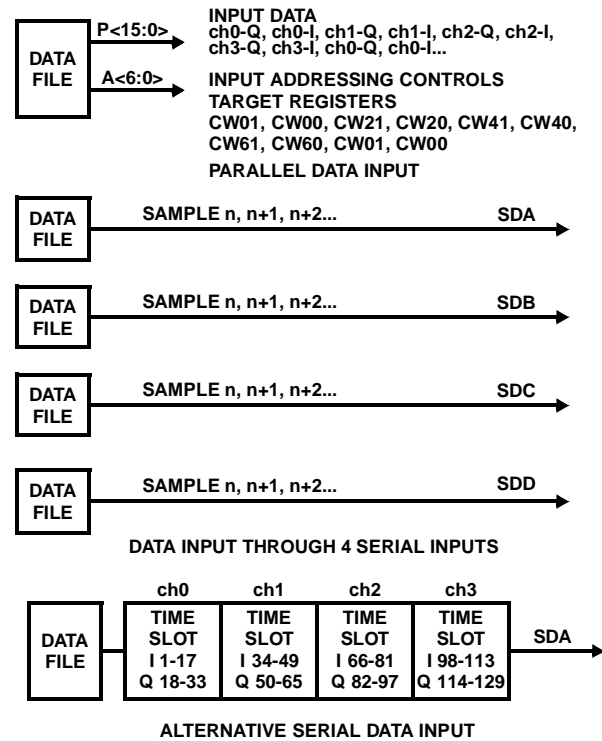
DATA FILE

P<15:0>

INPUT DATA
ch0-Q, ch0-I, ch1-Q, ch1-I, ch2-Q, ch2-I, ch3-Q, ch3-I, ch0-Q, ch0-I...

A<6:0>

INPUT ADDRESSING CONTROLS
TARGET REGISTERS
CW01, CW00, CW21, CW20, CW41, CW40, CW61, CW60, CW01, CW00

PARALLEL DATA INPUT

DATA FILE

SAMPLE n, n+1, n+2...

SDA

DATA FILE

SAMPLE n, n+1, n+2...

SDB

DATA FILE

SAMPLE n, n+1, n+2...

SDC

DATA FILE

SAMPLE n, n+1, n+2...

SDD

DATA INPUT THROUGH 4 SERIAL INPUTS

| ch0 | ch1 | ch2 | ch3 |
|---|---|---|---|
| TIME SLOT I 1-17 Q 18-33 | TIME SLOT I 34-49 Q 50-65 | TIME SLOT I 66-81 Q 82-97 | TIME SLOT I 98-113 Q 114-129 |

DATA FILE

SDA

ALTERNATIVE SERIAL DATA INPUT